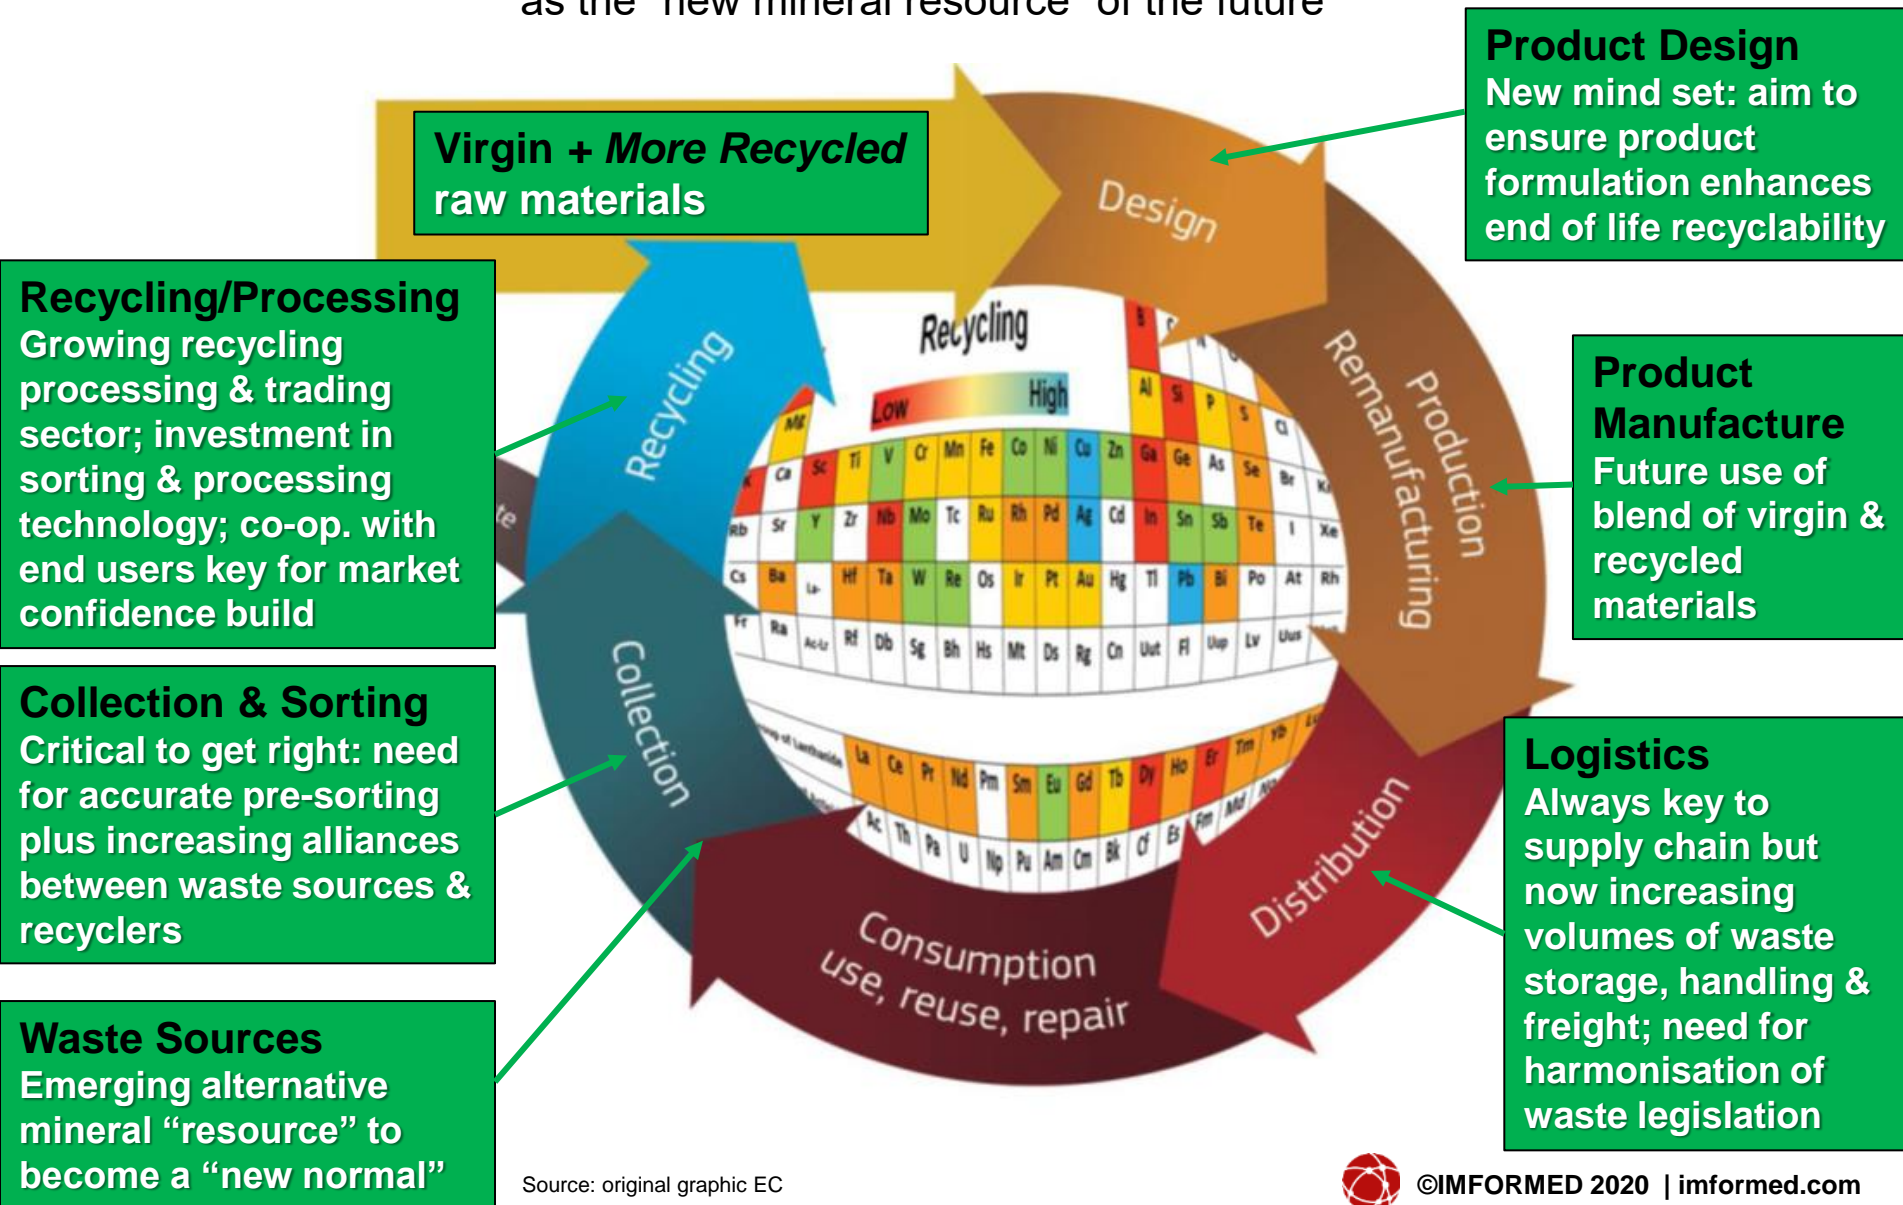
as the "new mineral resource" of the future

Virgin + *More Recycled* raw materials

Product Design
New mind set: aim to ensure product formulation enhances end of life recyclability

Recycling/Processing
Growing recycling processing & trading sector; investment in sorting & processing technology; co-op. with end users key for market confidence build

Product Manufacture
Future use of blend of virgin & recycled materials

Collection & Sorting
Critical to get right: need for accurate pre-sorting plus increasing alliances between waste sources & recyclers

Logistics
Always key to supply chain but now increasing volumes of waste storage, handling & freight; need for harmonisation of waste legislation

Waste Sources
Emerging alternative mineral "resource" to become a "new normal"

Design
Production
Remanufacturing
Distribution
Consumption
use, reuse, repair
Collection
Recycling
Recycling
Low
High

Source: original graphic EC

©IMFORMED 2020 | imformed.com